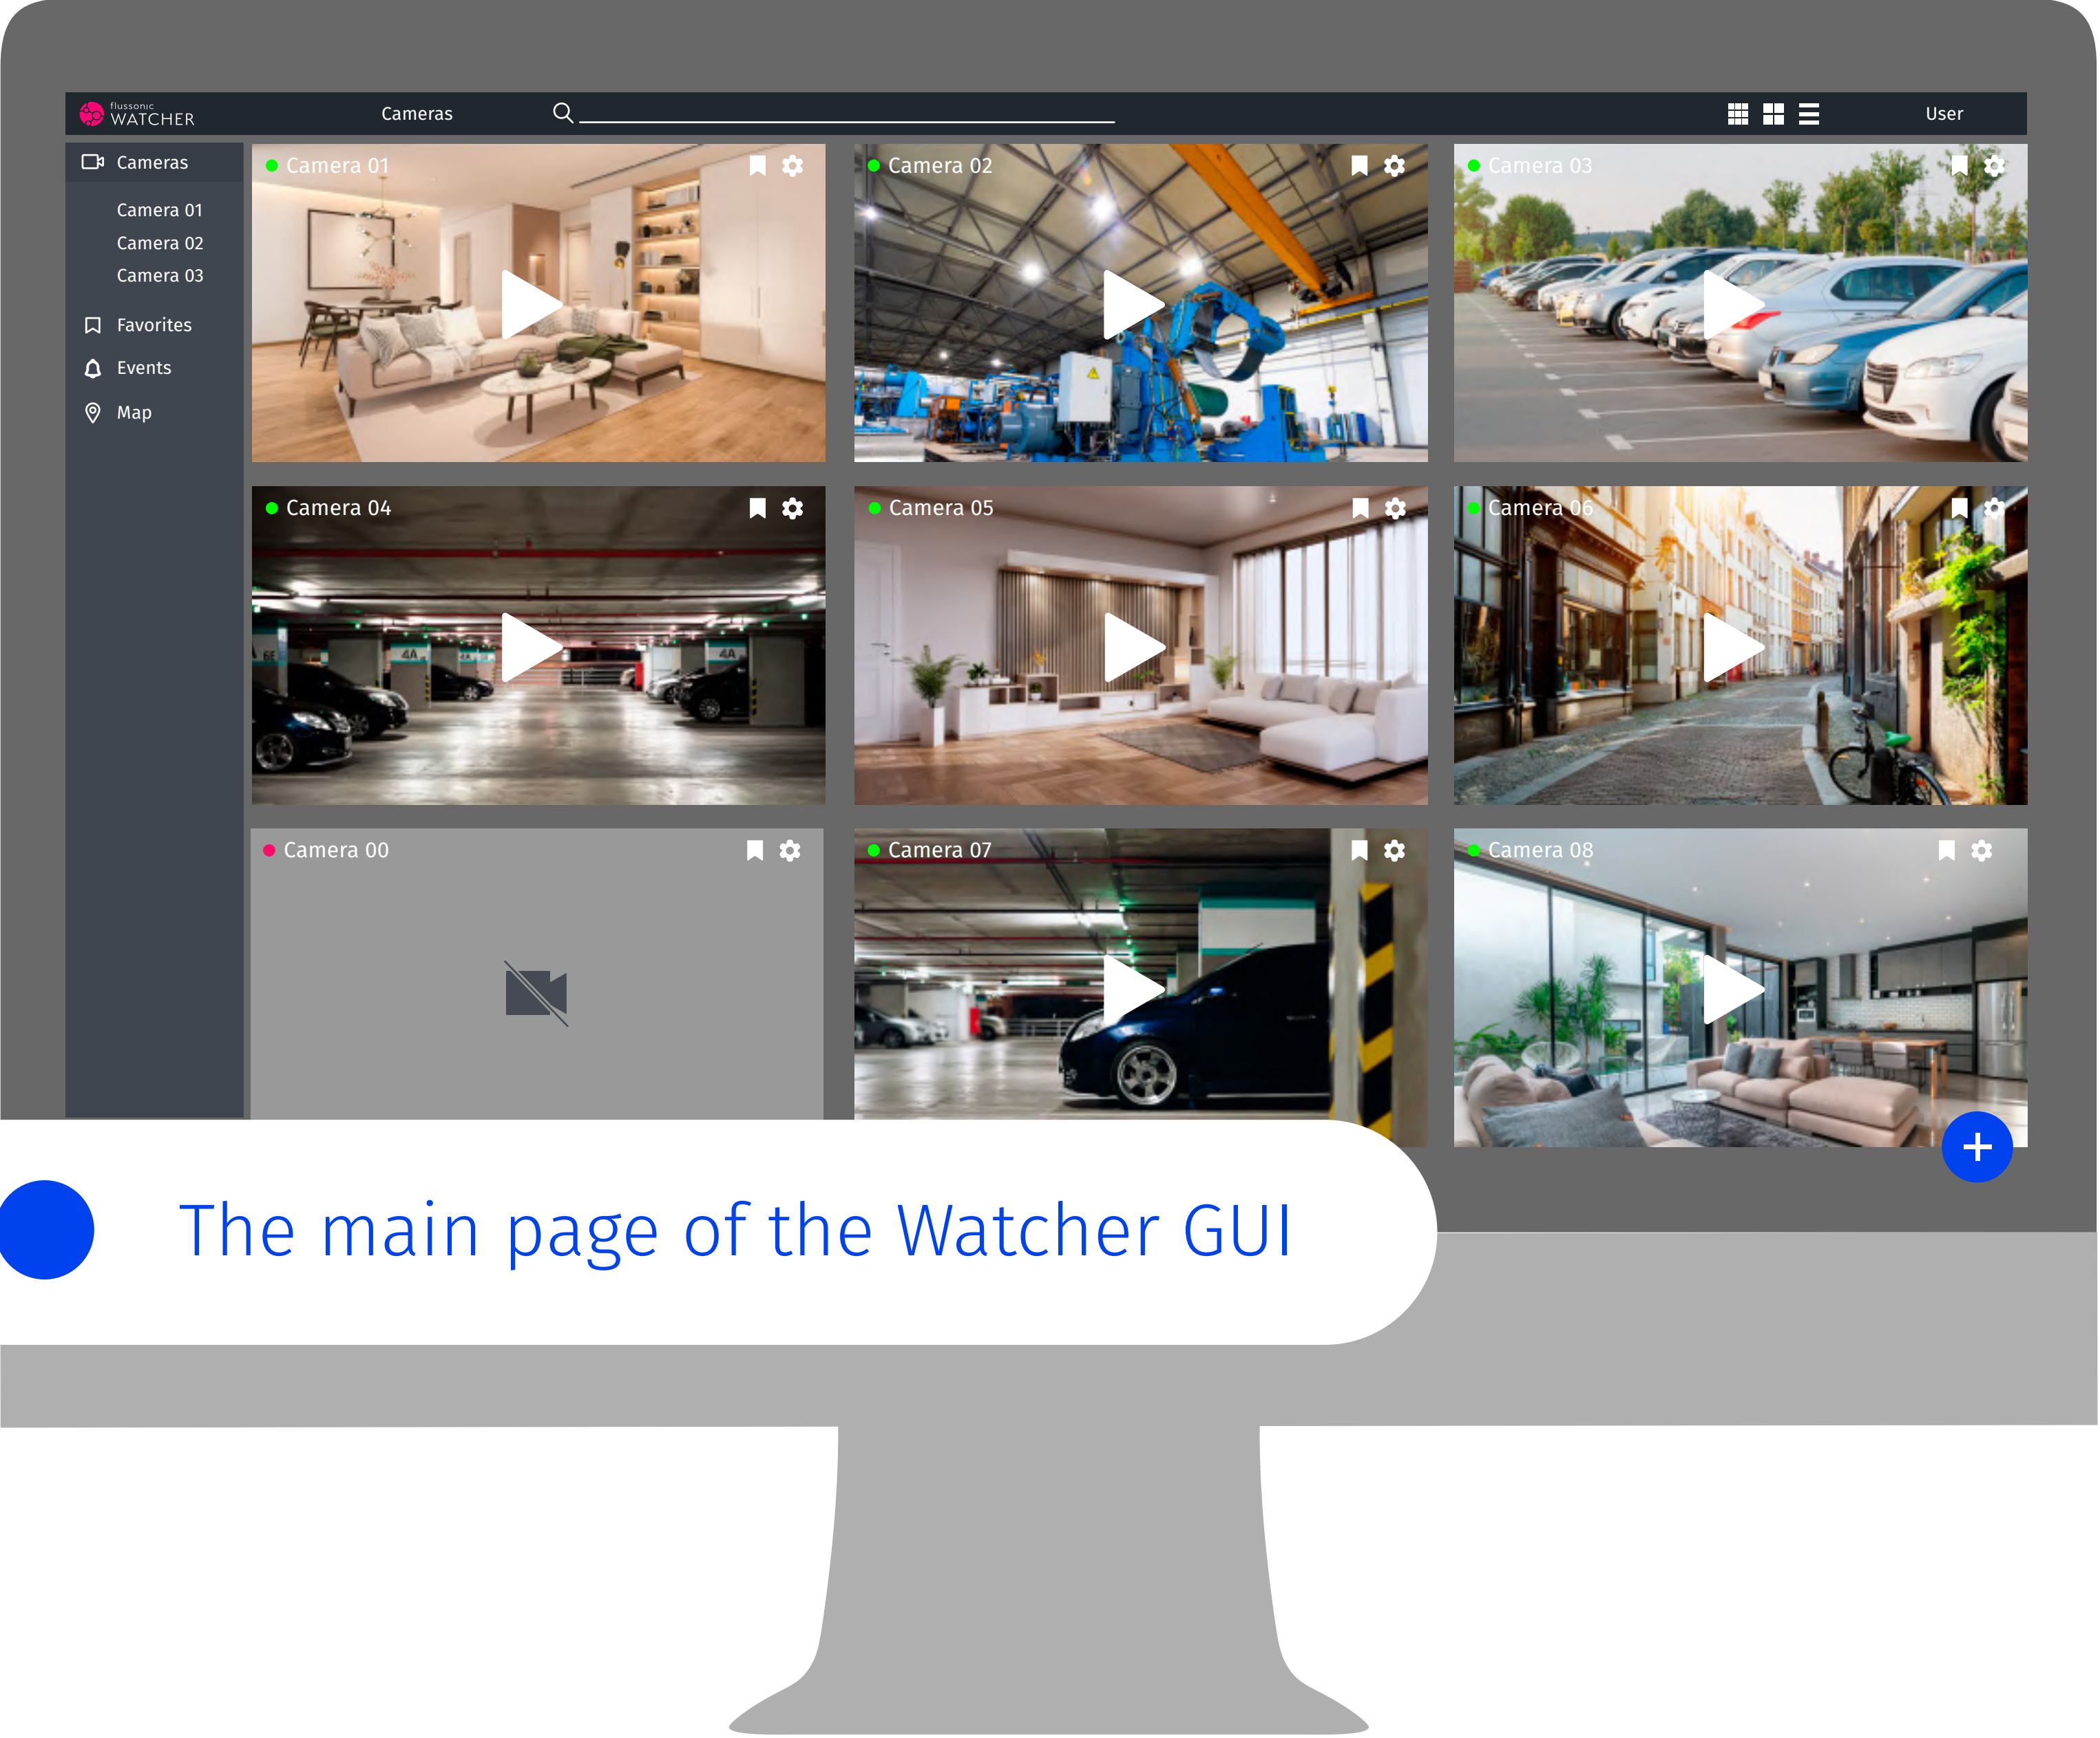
flussonic WATCHER
Cameras
User

Cameras
Camera 01
Camera 02
Camera 03
Favorites
Events
Map

Camera 01
Camera 02
Camera 03
Camera 04
Camera 05
Camera 06
Camera 00
Camera 07
Camera 08

The main page of the Watcher GUI